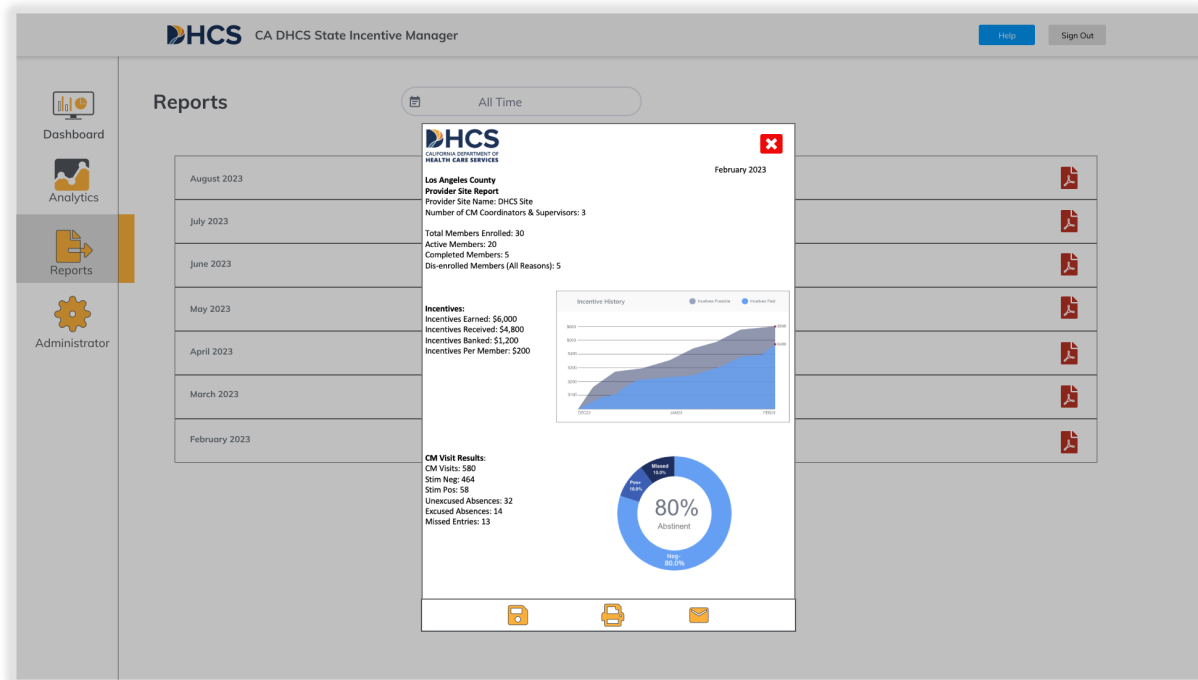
DHCS CA DHCS State Incentive Manager

Help

Sign Out

Dashboard

Analytics

Reports

Administrator

Reports

All Time

August 2023

July 2023

June 2023

May 2023

April 2023

March 2023

February 2023

DHCS
CALIFORNIA DEPARTMENT OF HEALTH CARE SERVICES

February 2023

Los Angeles County
Provider Site Report
Provider Site Name: DHCS Site
Number of CM Coordinators & Supervisors: 3

Total Members Enrolled: 30
Active Members: 20
Completed Members: 5
Dis-enrolled Members (All Reasons): 5

Incentives:
Incentives Earned: $6,000
Incentives Received: $4,800
Incentives Banked: $1,200
Incentives Per Member: $200

Incentive History

Incentives Possible

Incentives Paid

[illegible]

CM Visit Results:
CM Visits: 580
Stim Neg: 464
Stim Pos: 58
Unexcused Absences: 32
Excused Absences: 14
Missed Entries: 13

Missed 10.0%

Pos+ 10.0%

80%
Abstinent

Neg- 80.0%